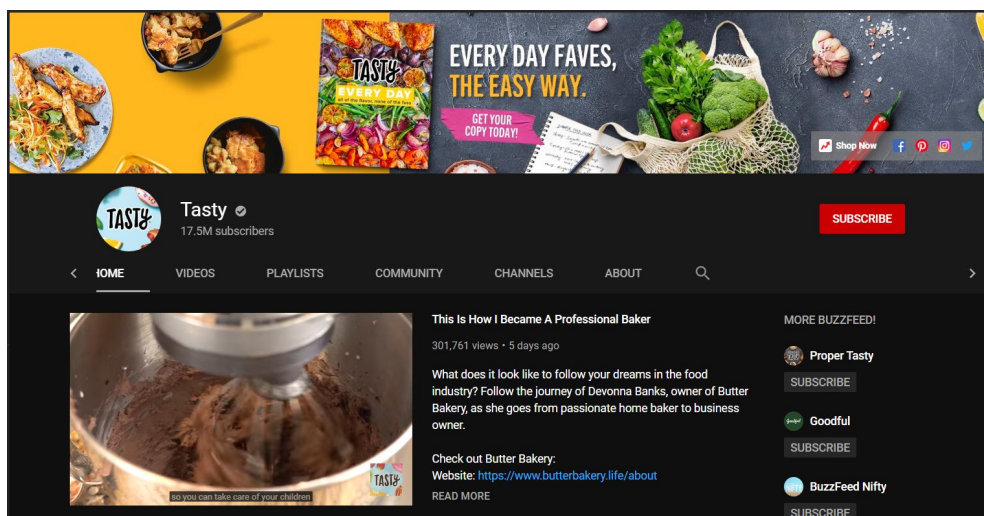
TASTY
EVERY DAY
all of the flavor, none of the fuss

EVERY DAY FAVES,
THE EASY WAY.

GET YOUR COPY TODAY!

Shop Now

TASTY

Tasty
17.5M subscribers

SUBSCRIBE

HOME VIDEOS PLAYLISTS COMMUNITY CHANNELS ABOUT

so you can take care of your children

TASTY

This Is How I Became A Professional Baker

301,761 views • 5 days ago

What does it look like to follow your dreams in the food industry? Follow the journey of Devonna Banks, owner of Butter Bakery, as she goes from passionate home baker to business owner.

Check out Butter Bakery:
Website: https://www.butterbakery.life/about

READ MORE

MORE BUZZFEED!

Proper Tasty
SUBSCRIBE

Goodful
SUBSCRIBE

BuzzFeed Nifty
SUBSCRIBE